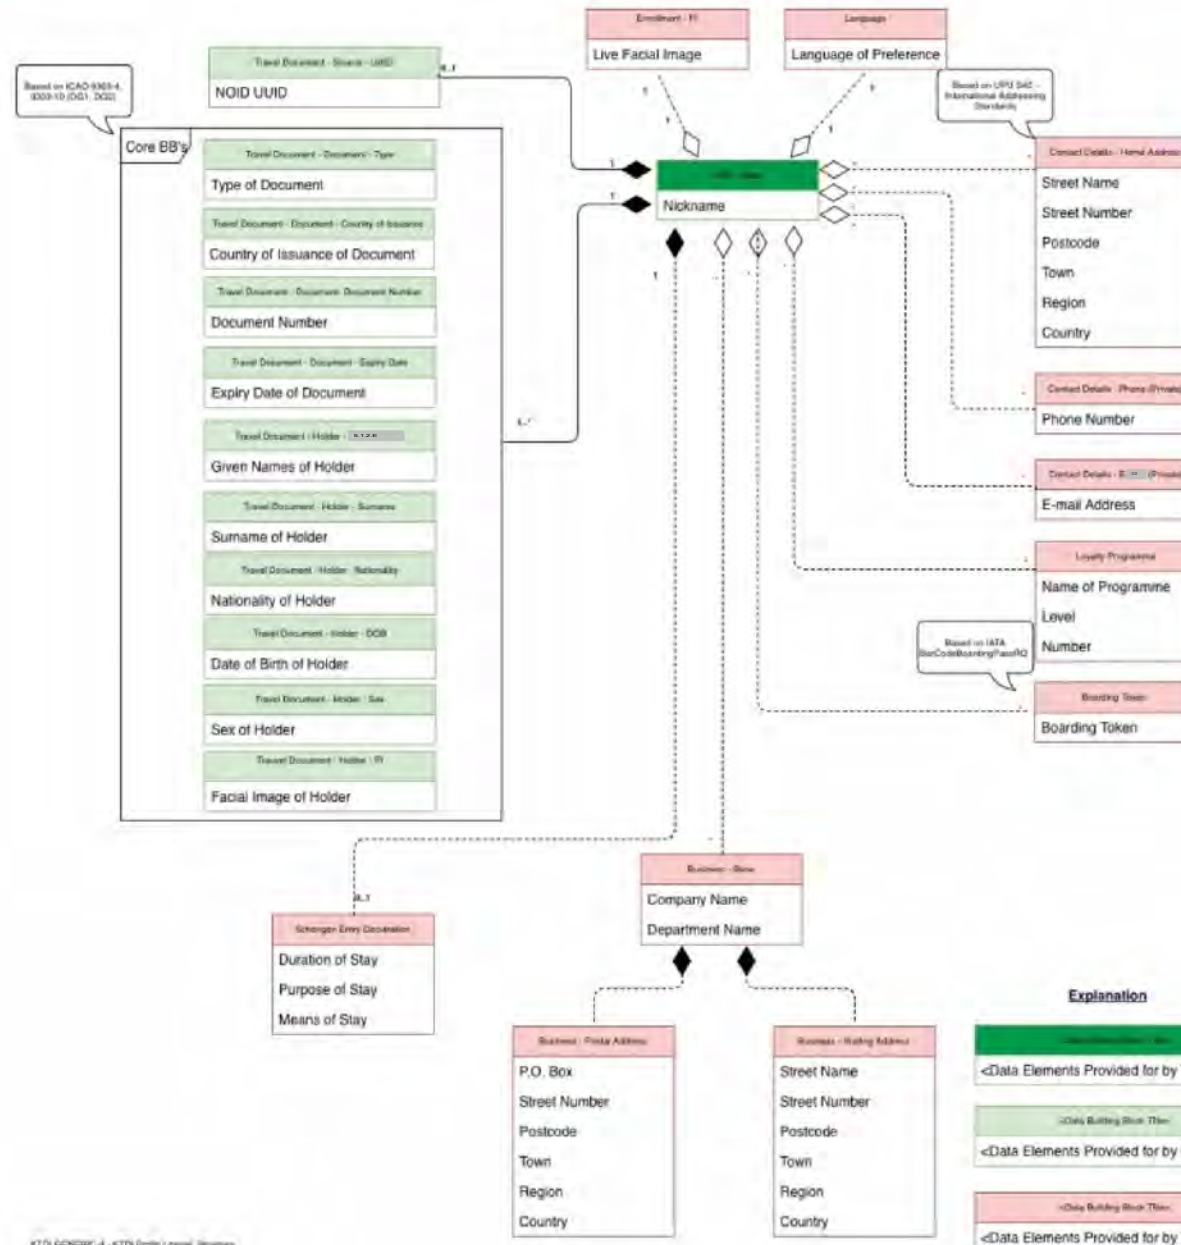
Enrolment - FI
Live Facial Image

Language
Language of Preference

Travel Document - Source - UUID
NOID UUID

Based on ICAO 9303-4, 9303-10 (DG1, DG2)

Core BB's

Travel Document - Document - Type
Type of Document

Travel Document - Document - Country of Issuance
Country of Issuance of Document

Travel Document - Document - Document Number
Document Number

Travel Document - Document - Expiry Date
Expiry Date of Document

Travel Document - Holder - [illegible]
Given Names of Holder

Travel Document - Holder - Surname
Surname of Holder

Travel Document - Holder - Nationality
Nationality of Holder

Travel Document - Holder - DOB
Date of Birth of Holder

Travel Document - Holder - Sex
Sex of Holder

Travel Document - Holder - FI
Facial Image of Holder

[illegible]
Nickname

Based on UPU S42 - International Addressing Standards

Contact Details - Home Address
Street Name
Street Number
Postcode
Town
Region
Country

Contact Details - Phone (Private)
Phone Number

Contact Details - E-mail (Private)
E-mail Address

Loyalty Programme
Name of Programme
Level
Number

Based on IATA BarCodeBoardingPassRQ

Boarding Token
Boarding Token

Business - Base
Company Name
Department Name

Schengen Entry Declaration
Duration of Stay
Purpose of Stay
Means of Stay

Business - Postal Address
P.O. Box
Street Number
Postcode
Town
Region
Country

Business - Visiting Address
Street Name
Street Number
Postcode
Town
Region
Country

Explanation
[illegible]
<Data Elements Provided for by
<Data Building Block Title>
<Data Elements Provided for by
<Data Building Block Title>
<Data Elements Provided for by

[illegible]